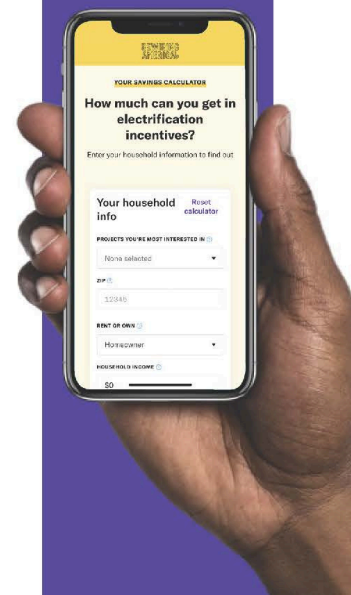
REWIRING AMERICA

YOUR SAVINGS CALCULATOR

How much can you get in electrification incentives?

Enter your household information to find out

Your household info

Reset calculator

PROJECTS YOU'RE MOST INTERESTED IN

None selected

ZIP

12345

RENT OR OWN

Homeowner

HOUSEHOLD INCOME

$0